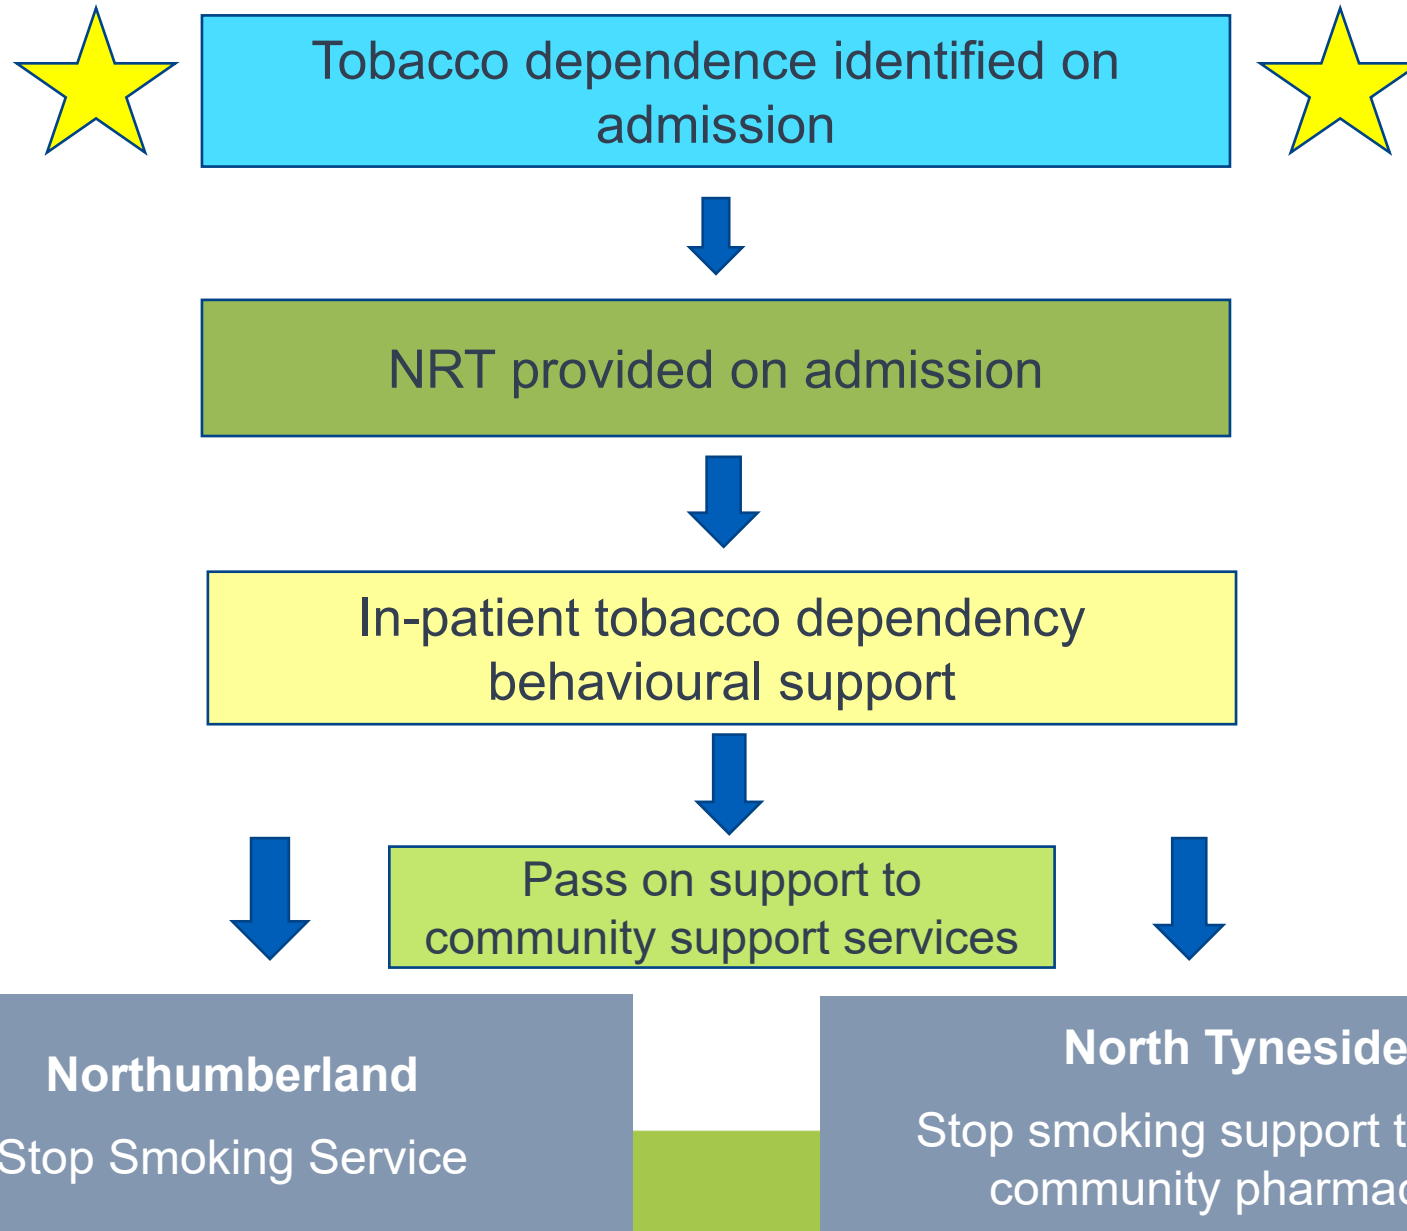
Tobacco dependence identified on admission

NRT provided on admission

In-patient tobacco dependency behavioural support

Pass on support to community support services

Northumberland

Stop Smoking Service

North Tyneside

Stop smoking support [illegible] community pharma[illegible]